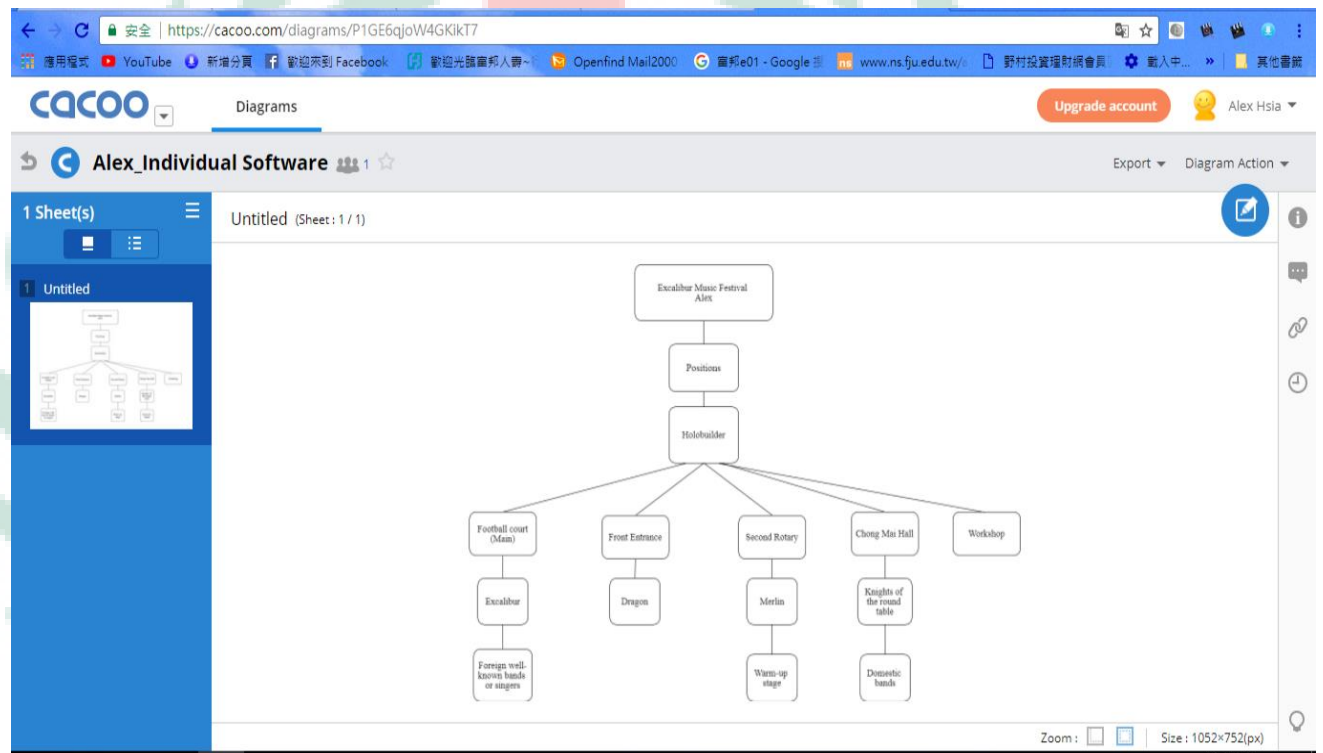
安全 | https://cacoo.com/diagrams/P1GE6qjoW4GKlkT7

應用程式 YouTube 新增分頁 歡迎來到 Facebook 歡迎光臨 Openfind Mail2000 e01 - Google www.ns.fju.edu.tw/ 載入中... » 其他書籤

cacoo Diagrams Upgrade account Alex Hsia

Alex_Individual Software 1 Export Diagram Action

1 Sheet(s)

1 Untitled

Untitled (Sheet : 1 / 1)

Excalibur Music Festival
Alex

Positions

Holobuilder

Football court (Main)

Front Entrance

Second Rotary

Chong Mai Hall

Workshop

Excalibur

Dragon

Merlin

Knights of the round table

Foreign well-known bands or singers

Warm-up stage

Domestic bands

Zoom : Size : 1052×752(px)